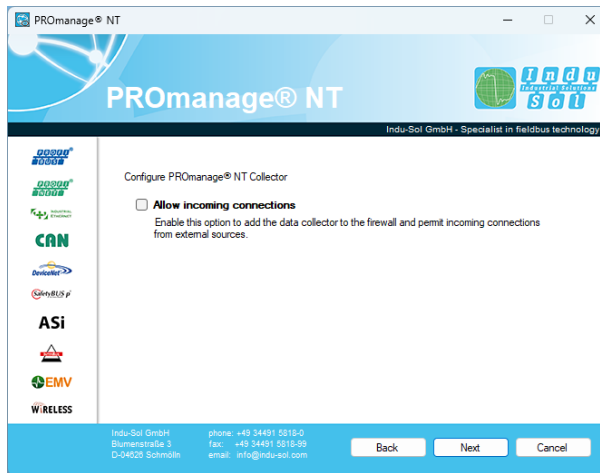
PROmanage® NT

PROmanage® NT

Indu Sol Industrial Solutions

Indu-Sol GmbH - Specialist in fieldbus technology

PROFI BUS
PROFI NET
INDUSTRIAL ETHERNET
CAN
DeviceNet
SafetyBUS p
ASi
EMV
WIRELESS

Configure PROmanage® NT Collector

Allow incoming connections
Enable this option to add the data collector to the firewall and permit incoming connections from external sources.

Indu-Sol GmbH
Blumenstraße 3
D-04626 Schmölln

phone: +49 34491 5818-0
fax: +49 34491 5818-99
email: info@indu-sol.com

Back
Next
Cancel